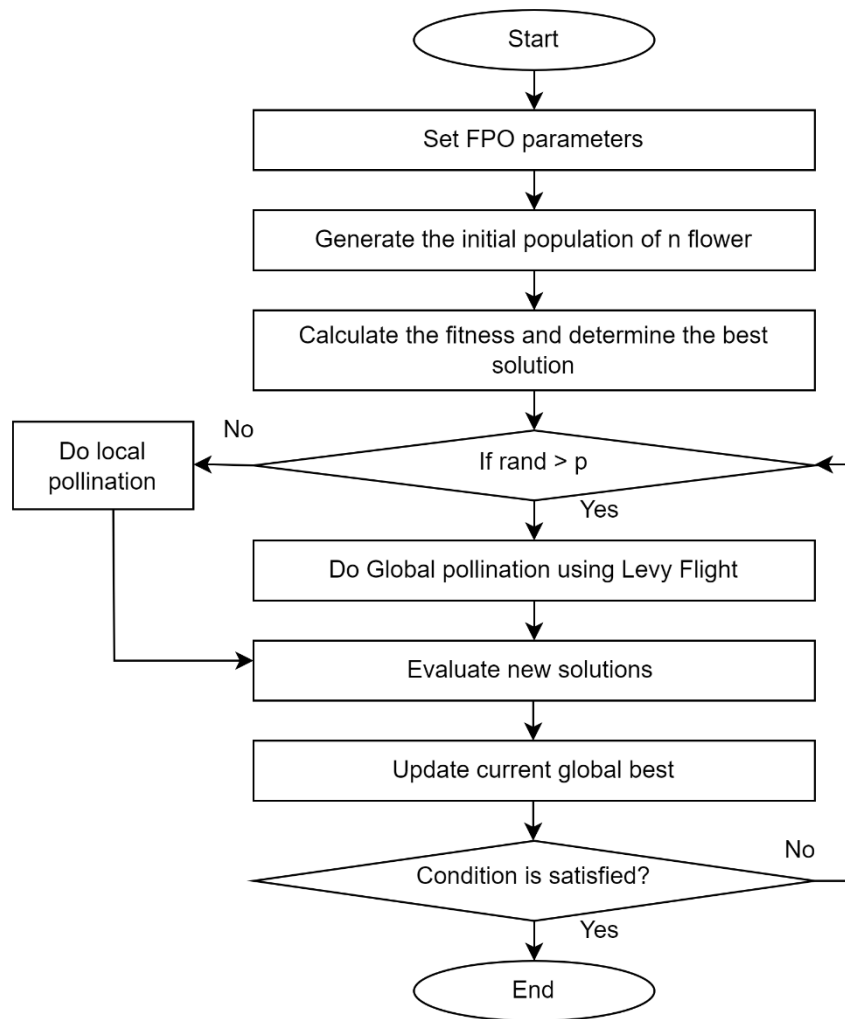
Start

Set FPO parameters

Generate the initial population of n flower

Calculate the fitness and determine the best solution

No

Do local pollination

If rand > p

Yes

Do Global pollination using Levy Flight

Evaluate new solutions

Update current global best

No

Condition is satisfied?

Yes

End